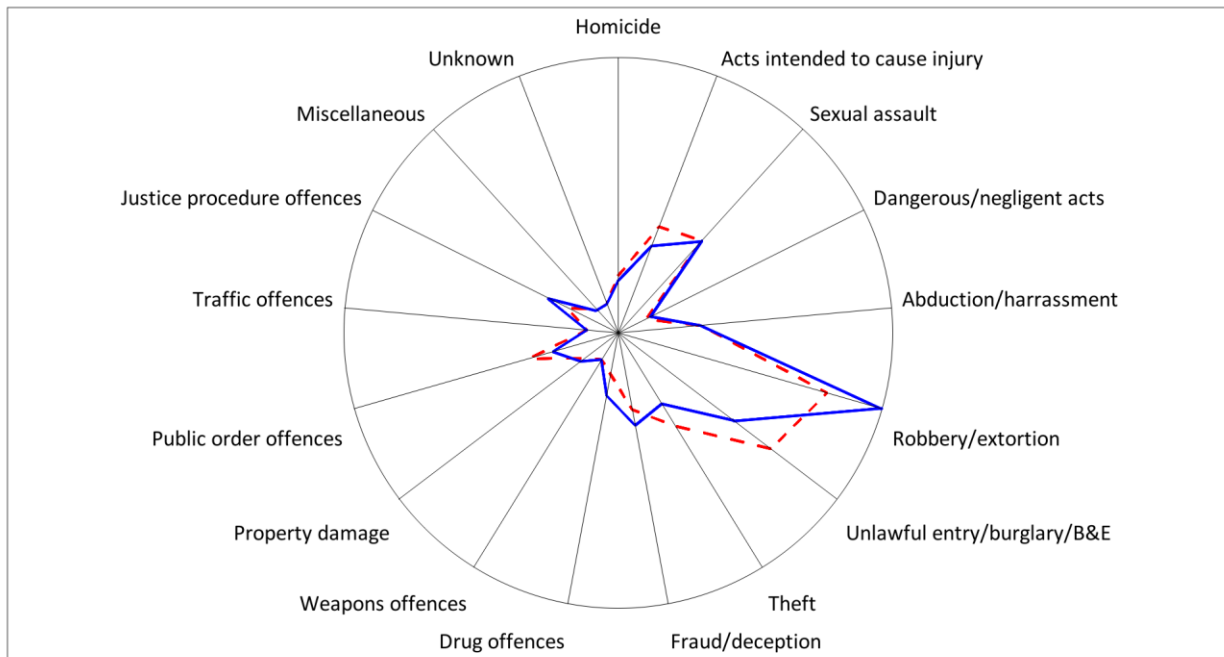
Homicide
Acts intended to cause injury
Sexual assault
Dangerous/negligent acts
Abduction/harrassment
Robbery/extortion
Unlawful entry/burglary/B&E
Theft
Fraud/deception
Drug offences
Weapons offences
Property damage
Public order offences
Traffic offences
Justice procedure offences
Miscellaneous
Unknown